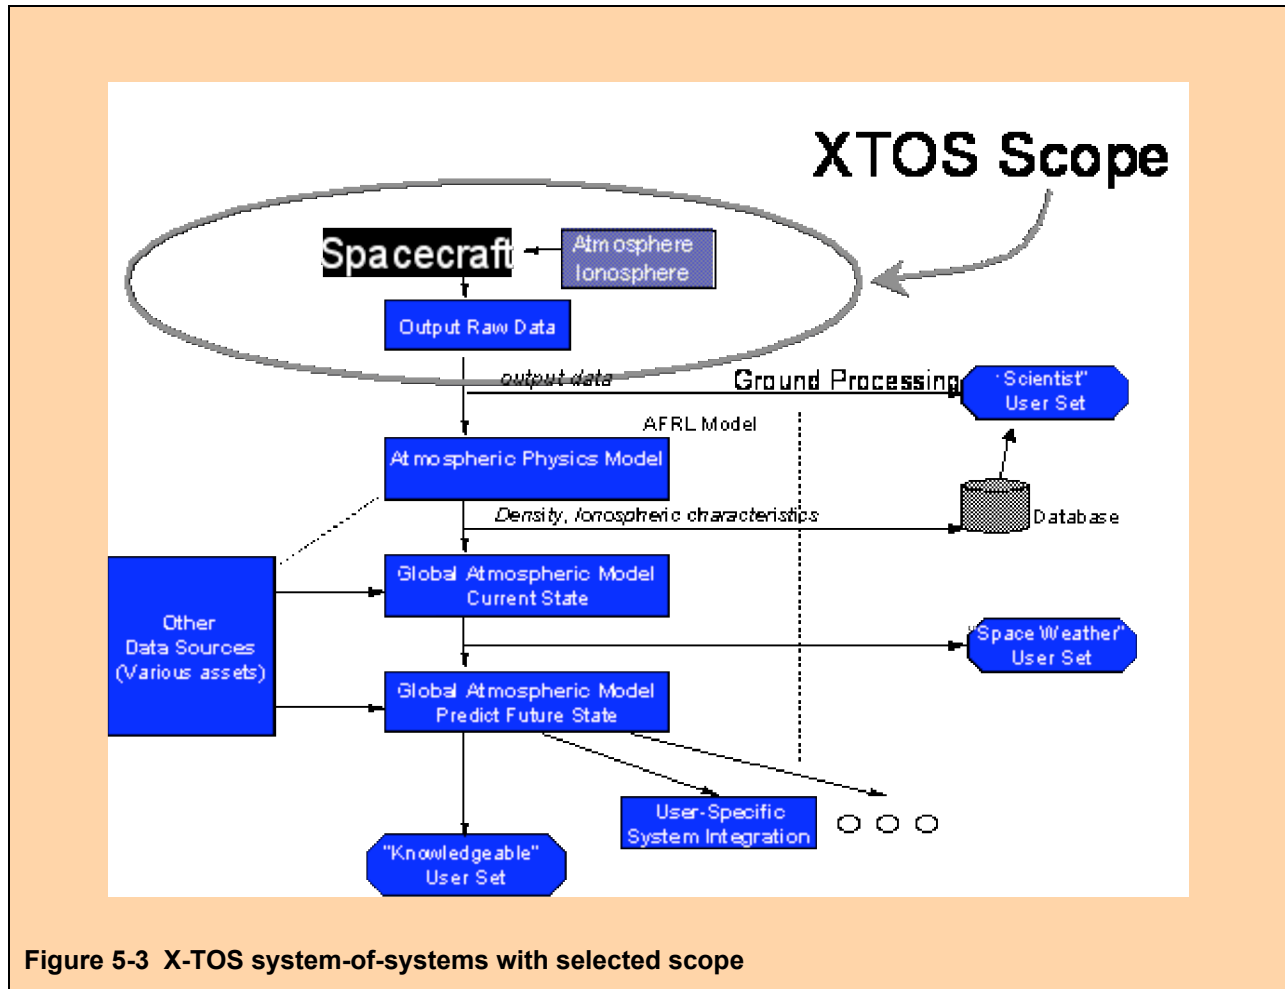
XTOS Scope

Spacecraft

Atmosphere Ionosphere

Output Raw Data

output data

Ground Processing

"Scientist" User Set

AFRL Model

Atmospheric Physics Model

Density, Ionospheric characteristics

Database

Other Data Sources (Various assets)

Global Atmospheric Model Current State

"Space Weather" User Set

Global Atmospheric Model Predict Future State

User-Specific System Integration

"Knowledgeable" User Set

Figure 5-3 X-TOS system-of-systems with selected scope